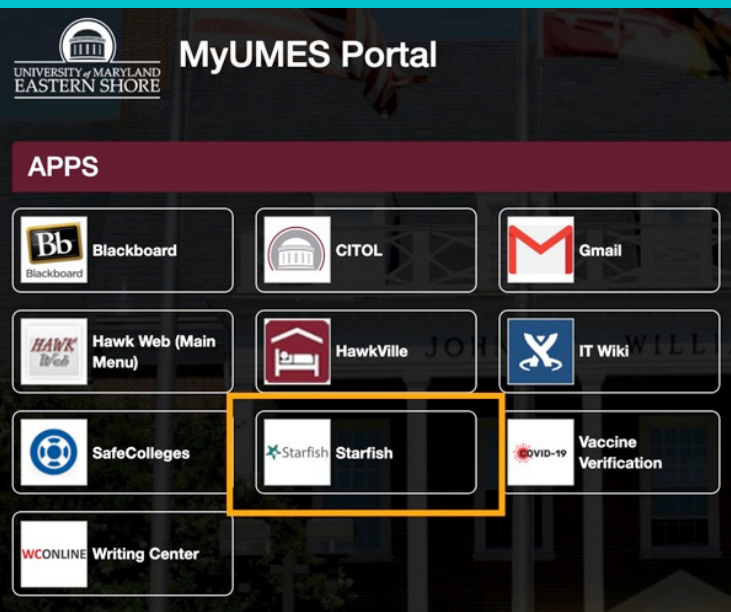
UNIVERSITY of MARYLAND EASTERN SHORE

MyUMES Portal

APPS

Bb Blackboard Blackboard

CITOL

Gmail

HAWK Web Hawk Web (Main Menu)

HawkVille

IT Wiki

SafeColleges

Starfish Starfish

COVID-19 Vaccine Verification

WCONLINE Writing Center

JOH WILL